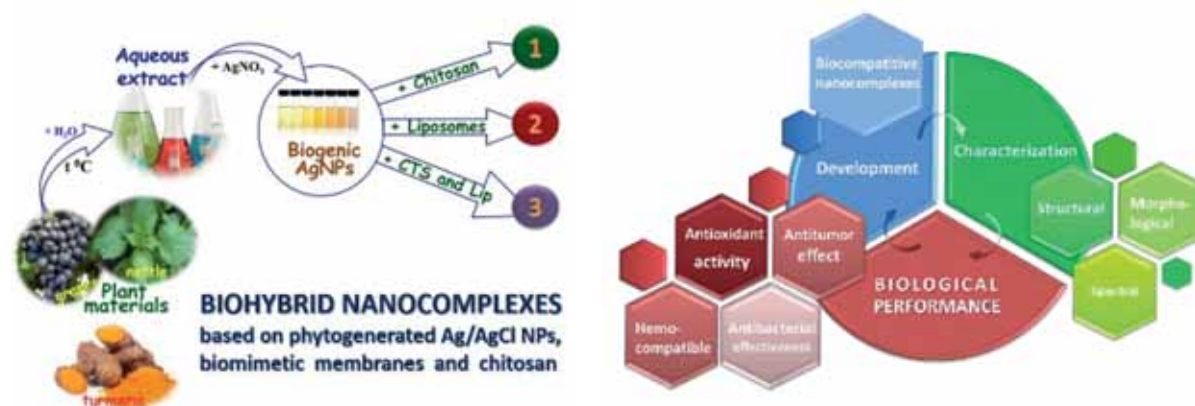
Aqueous extract

+ $AgNO_3$

+ $H_2O$

t °C

Biogenic AgNPs

+ Chitosan

+ Liposomes

+ CTS and Lip

1

2

3

grape

nettle

Plant materials

turmeric

BIOHYBRID NANOCOMPLEXES
based on phytogenerated Ag/AgCl NPs, biomimetic membranes and chitosan

Biocompatitive nanocomplexes

Development

Characterization

Structural

Morpho-logical

Spectral

Antioxidant activity

Antitumor effect

BIOLOGICAL PERFORMANCE

Hemo-compatible

Antibacterial effectiveness